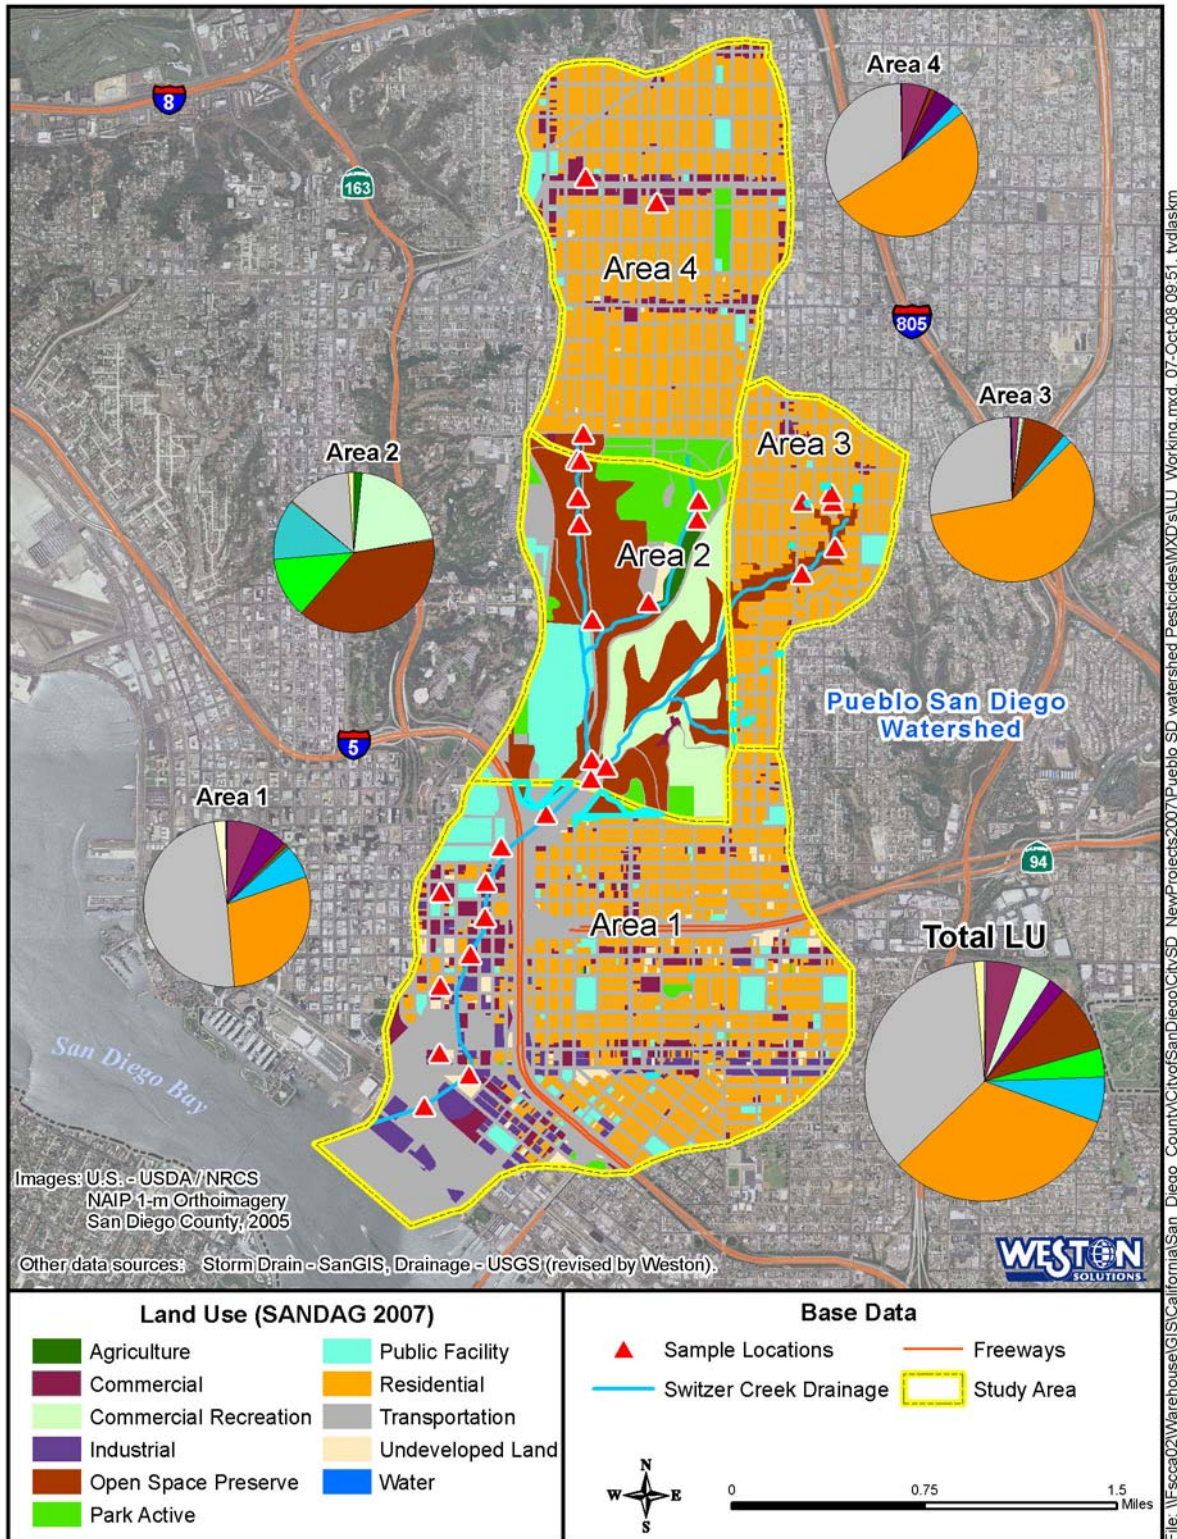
8
163
805
5
94

Area 4

Area 4

Area 3

Area 3

Area 2

Area 2

Pueblo San Diego Watershed

Area 1

Area 1

Total LU

San Diego Bay

Images: U.S. - USDA / NRCS NAIP 1-m Orthoimagery San Diego County, 2005

Other data sources: Storm Drain - SanGIS, Drainage - USGS (revised by Weston).

WESTON SOLUTIONS

File: \\Fscca02\Warehouse\GIS\California\San_Diego_County\CityofSanDiego\CitySD_NewProjects2007\Pueblo SD watershed Pesticides\MXD's\LU_Working.mxd, 07-Oct-08 09:51, tvdlaskm

Land Use (SANDAG 2007)

Agriculture
Commercial
Commercial Recreation
Industrial
Open Space Preserve
Park Active
Public Facility
Residential
Transportation
Undeveloped Land
Water

Base Data

Sample Locations
Switzer Creek Drainage
Freeways
Study Area

N
W
E
S

0
0.75
1.5
Miles